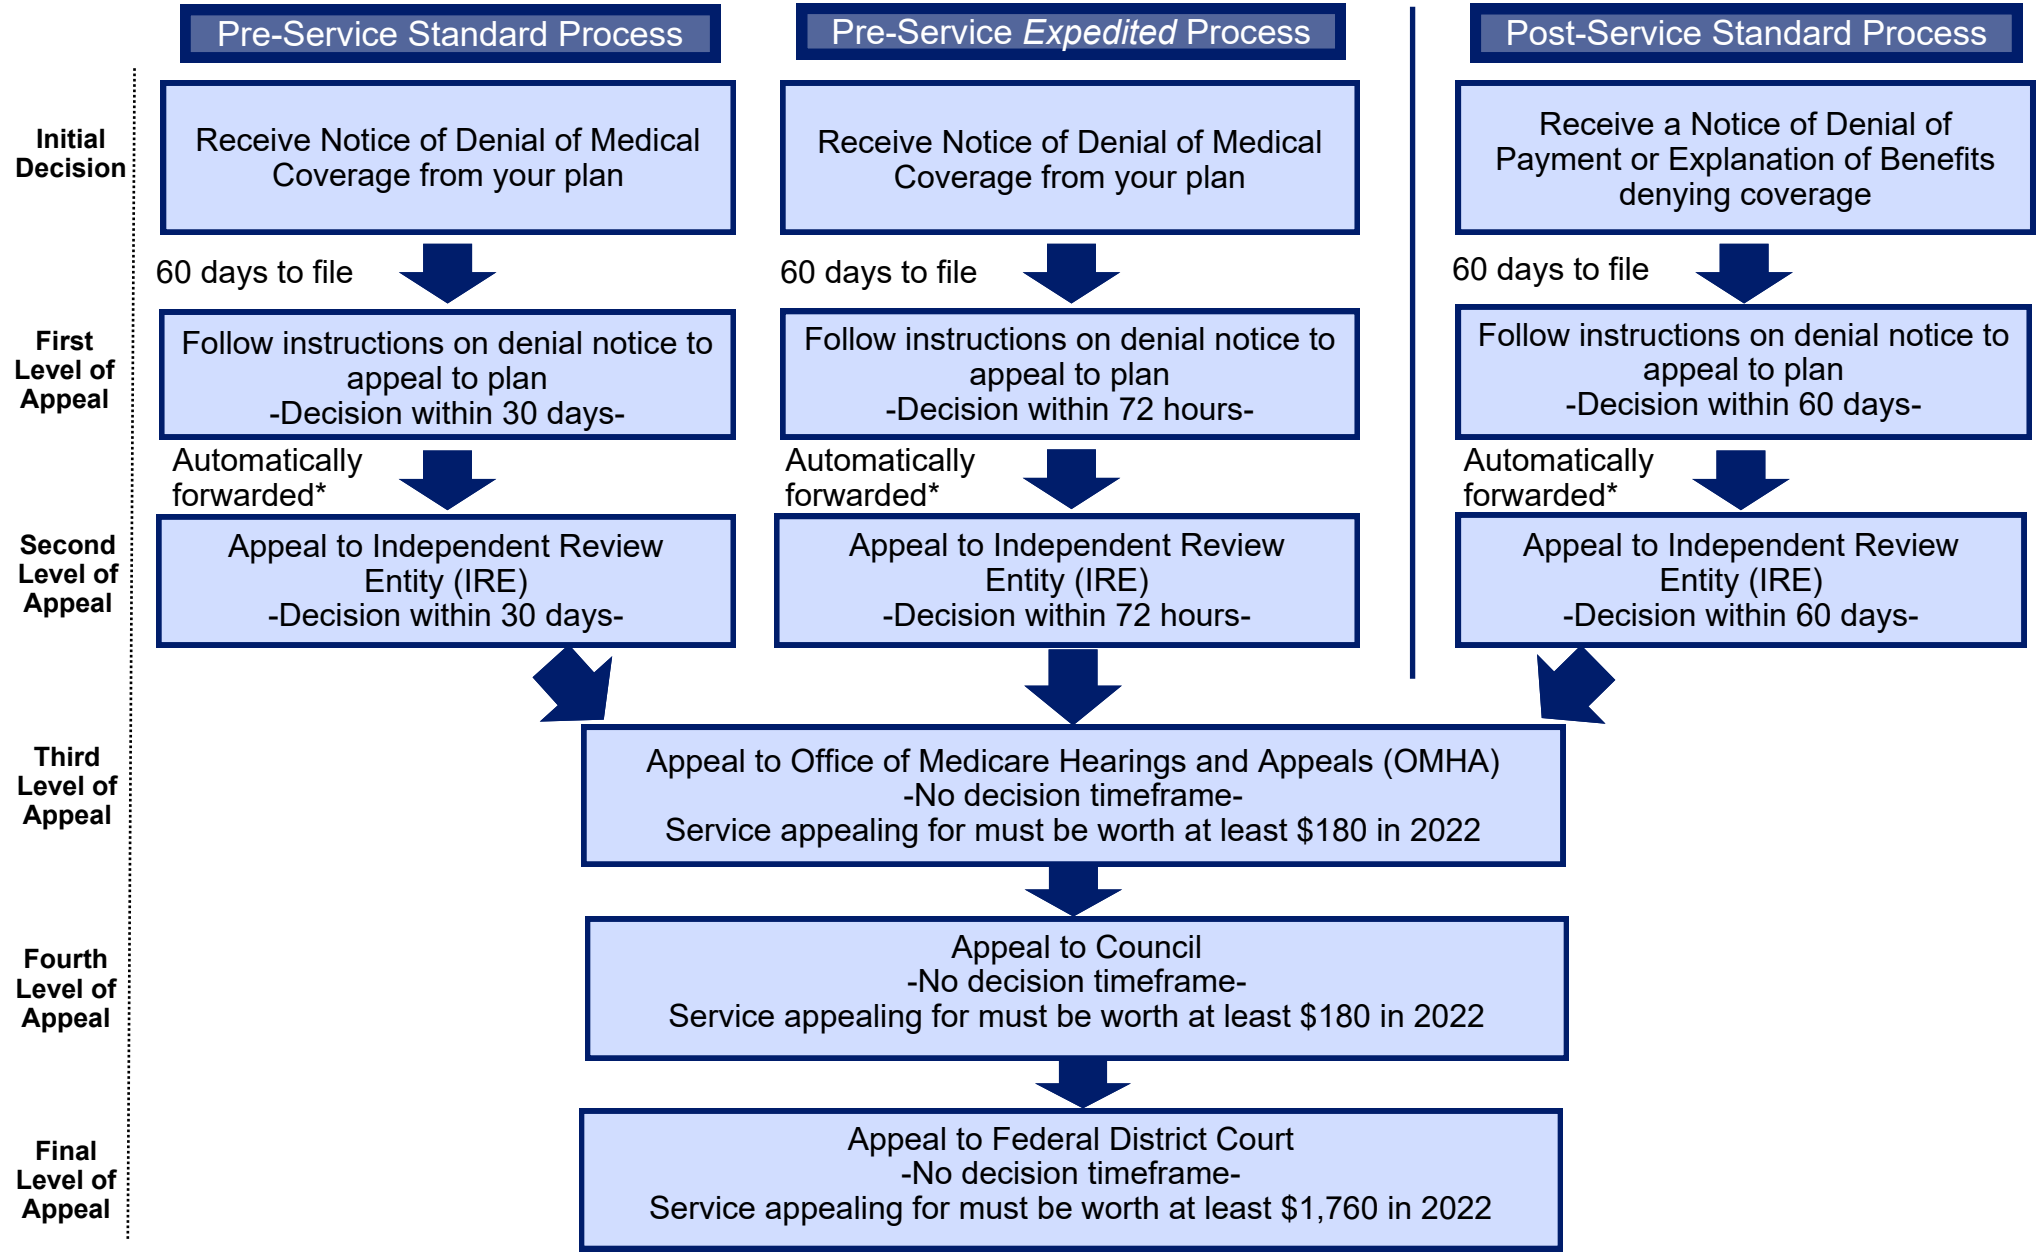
Pre-Service Standard Process

Pre-Service *Expedited* Process

Post-Service Standard Process

Initial Decision

Receive Notice of Denial of Medical Coverage from your plan

Receive Notice of Denial of Medical Coverage from your plan

Receive a Notice of Denial of Payment or Explanation of Benefits denying coverage

60 days to file

60 days to file

60 days to file

First Level of Appeal

Follow instructions on denial notice to appeal to plan
-Decision within 30 days-

Follow instructions on denial notice to appeal to plan
-Decision within 72 hours-

Follow instructions on denial notice to appeal to plan
-Decision within 60 days-

Automatically forwarded*

Automatically forwarded*

Automatically forwarded*

Second Level of Appeal

Appeal to Independent Review Entity (IRE)
-Decision within 30 days-

Appeal to Independent Review Entity (IRE)
-Decision within 72 hours-

Appeal to Independent Review Entity (IRE)
-Decision within 60 days-

Third Level of Appeal

Appeal to Office of Medicare Hearings and Appeals (OMHA)
-No decision timeframe-
Service appealing for must be worth at least $180 in 2022

Fourth Level of Appeal

Appeal to Council
-No decision timeframe-
Service appealing for must be worth at least $180 in 2022

Final Level of Appeal

Appeal to Federal District Court
-No decision timeframe-
Service appealing for must be worth at least $1,760 in 2022